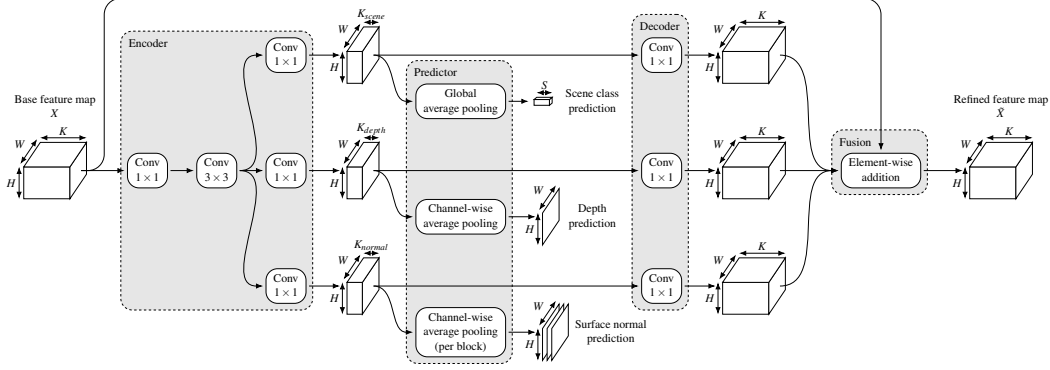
Base feature map
$X$

$K$
$W$
$H$

Encoder

Conv
$1 \times 1$

Conv
$3 \times 3$

Conv
$1 \times 1$

Conv
$1 \times 1$

Conv
$1 \times 1$

$K_{scene}$
$W$
$H$

$K_{depth}$
$W$
$H$

$K_{normal}$
$W$
$H$

Predictor

Global average pooling

$S$

Scene class prediction

Channel-wise average pooling

$W$
$H$

Depth prediction

Channel-wise average pooling (per block)

$W$
$H$

Surface normal prediction

Decoder

Conv
$1 \times 1$

Conv
$1 \times 1$

Conv
$1 \times 1$

$K$
$W$
$H$

$K$
$W$
$H$

$K$
$W$
$H$

Fusion

Element-wise addition

Refined feature map
$\hat{X}$

$K$
$W$
$H$